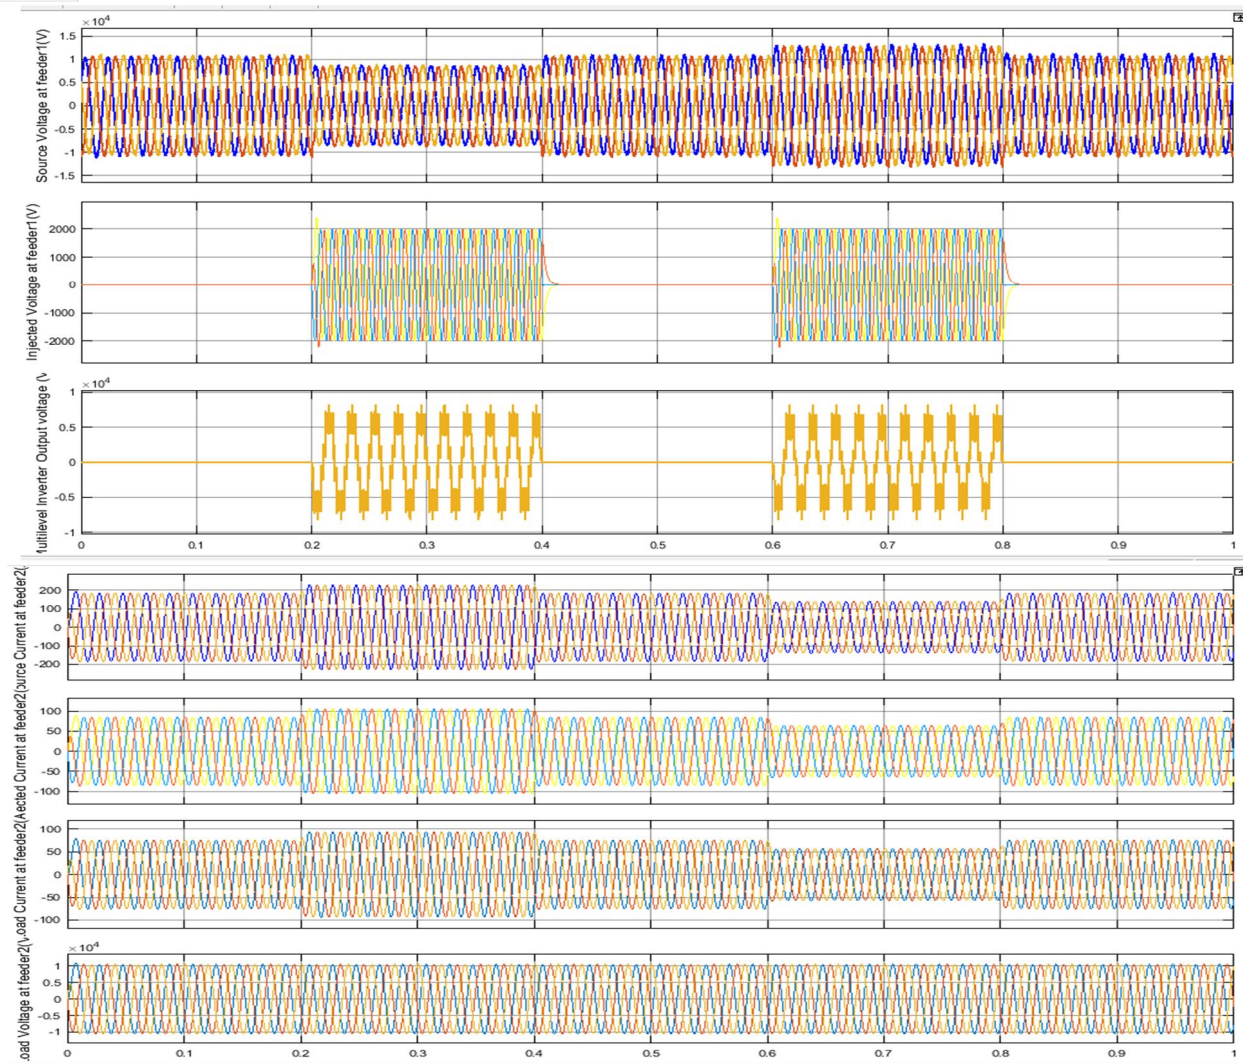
$\times 10^4$
1.5
1
0.5
0
-0.5
-1
-1.5
Source Voltage at feeder1(V)

2000
1000
0
-1000
-2000
Injected Voltage at feeder1(V)

$\times 10^4$
1
0.5
0
-0.5
-1
Multilevel Inverter Output voltage (V

0 0.1 0.2 0.3 0.4 0.5 0.6 0.7 0.8 0.9 1

200
100
0
-100
-200
Source Current at feeder2(

100
50
0
-50
-100
Injected Current at feeder2(

100
50
0
-50
-100
Load Current at feeder2(

$\times 10^4$
1
0.5
0
-0.5
-1
Load Voltage at feeder2(

0 0.1 0.2 0.3 0.4 0.5 0.6 0.7 0.8 0.9 1